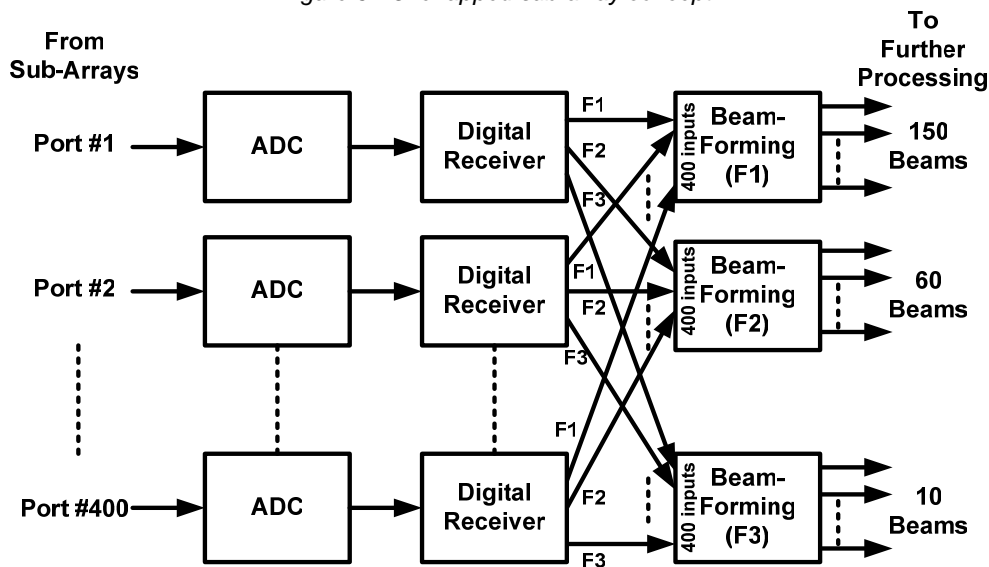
From Sub-Arrays

To Further Processing

Port #1

ADC

Digital Receiver

F1

F2

F3

400 inputs

Beam-Forming (F1)

150 Beams

Port #2

ADC

Digital Receiver

F1

F2

F3

400 inputs

Beam-Forming (F2)

60 Beams

Port #400

ADC

Digital Receiver

F1

F2

F3

400 inputs

Beam-Forming (F3)

10 Beams